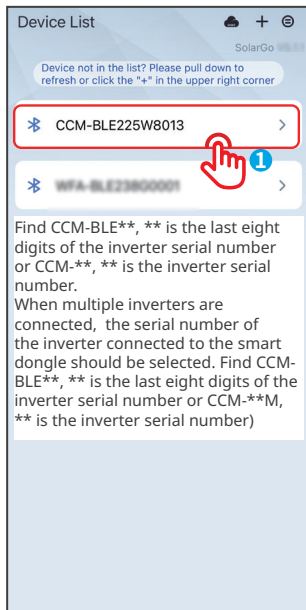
Device List
+
SolarGo V5.5

Device not in the list? Please pull down to refresh or click the "+" in the upper right corner

CCM-BLE225W8013
1
WFA-BLE238G0001

Find CCM-BLE**, ** is the last eight digits of the inverter serial number or CCM-**, ** is the inverter serial number.
When multiple inverters are connected, the serial number of the inverter connected to the smart dongle should be selected. Find CCM-BLE**, ** is the last eight digits of the inverter serial number or CCM-**M, ** is the inverter serial number)